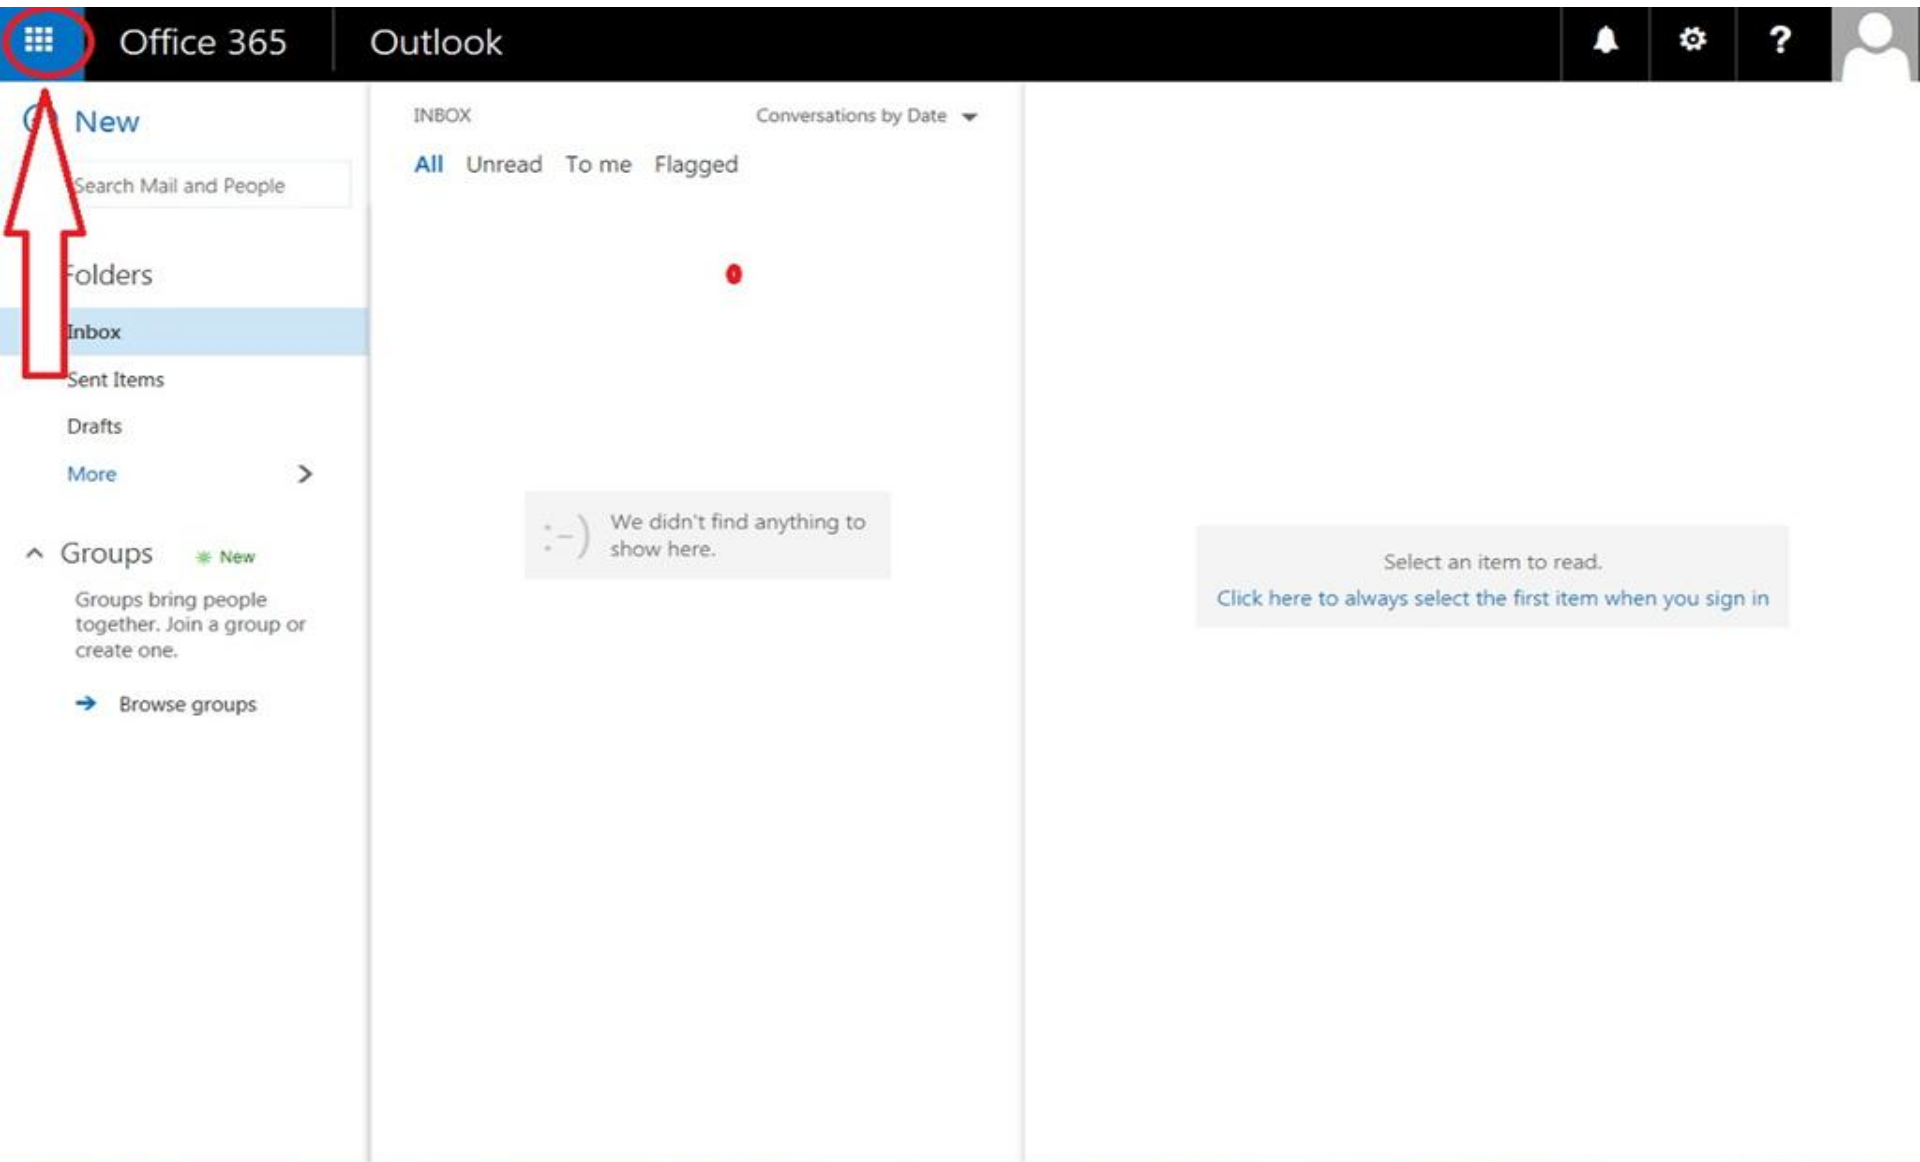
Office 365 Outlook

New

Search Mail and People

Folders

Inbox

Sent Items

Drafts

More

Groups New

Groups bring people together. Join a group or create one.

Browse groups

INBOX Conversations by Date

All Unread To me Flagged

We didn't find anything to show here.

Select an item to read.

Click here to always select the first item when you sign in